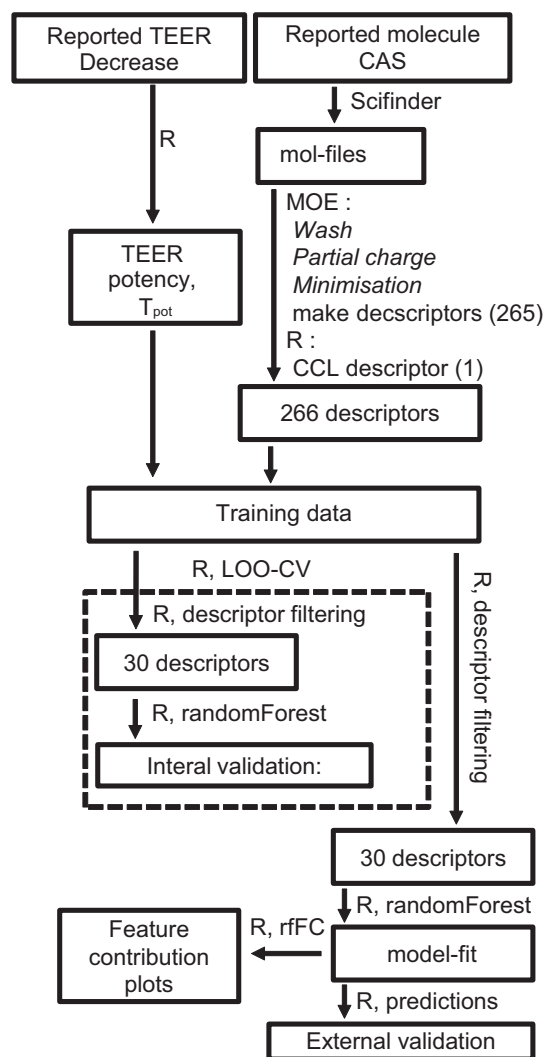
Reported TEER Decrease

Reported molecule CAS

Scifinder

mol-files

R

MOE :
*Wash*
*Partial charge*
*Minimisation*
make decscriptors (265)
R :
CCL descriptor (1)

TEER potency, $T_{pot}$

266 descriptors

Training data

R, LOO-CV

R, descriptor filtering

30 descriptors

R, randomForest

Interal validation:

R, descriptor filtering

30 descriptors

R, randomForest

Feature contribution plots

R, rfFC

model-fit

R, predictions

External validation